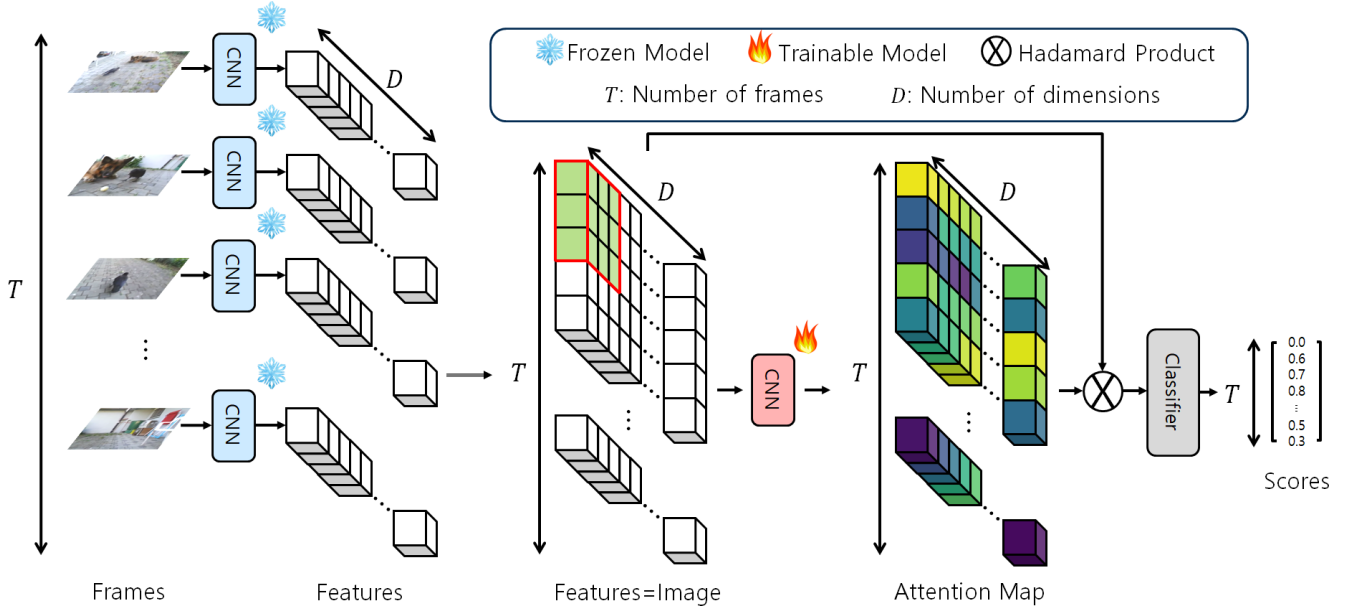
Frozen Model Trainable Model Hadamard Product
$T$: Number of frames $D$: Number of dimensions

$T$

CNN
CNN
CNN
⋮
CNN

$D$

$D$

$T$

CNN

$D$

$T$

Classifier

$T$

0.0
0.6
0.7
0.8
⋮
0.5
0.3

Scores

Frames Features Features=Image Attention Map